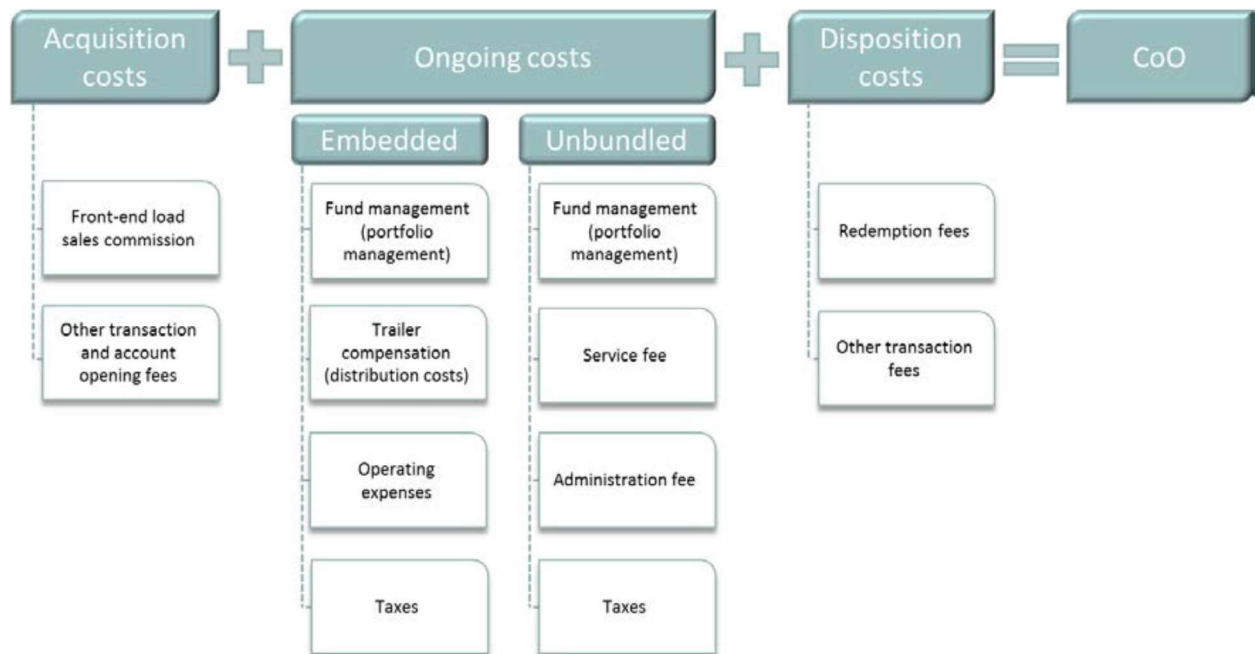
Acquisition costs

Ongoing costs

Disposition costs

CoO

Embedded

Unbundled

Front-end load sales commission

Other transaction and account opening fees

Fund management (portfolio management)

Trailer compensation (distribution costs)

Operating expenses

Taxes

Fund management (portfolio management)

Service fee

Administration fee

Taxes

Redemption fees

Other transaction fees